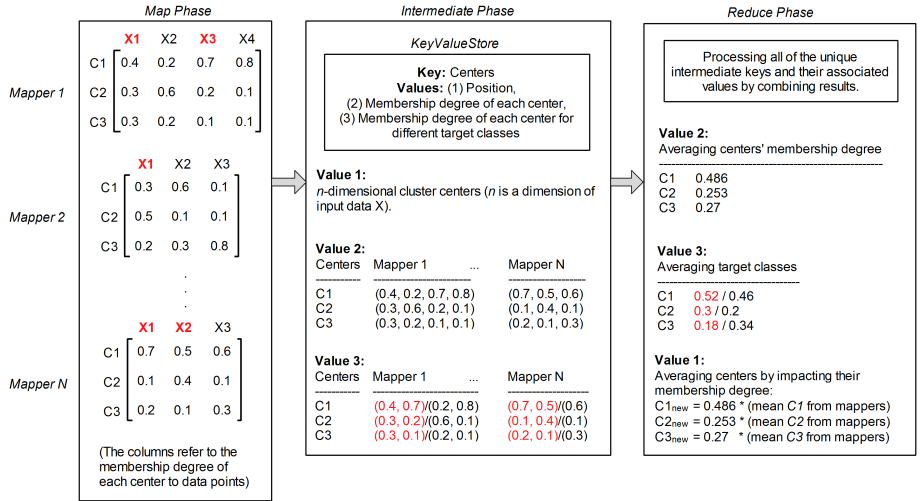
Map Phase

Mapper 1

| | X1 | X2 | X3 | X4 |
|---|---|---|---|---|
| C1 | 0.4 | 0.2 | 0.7 | 0.8 |
| C2 | 0.3 | 0.6 | 0.2 | 0.1 |
| C3 | 0.3 | 0.2 | 0.1 | 0.1 |

Mapper 2

| | X1 | X2 | X3 |
|---|---|---|---|
| C1 | 0.3 | 0.6 | 0.1 |
| C2 | 0.5 | 0.1 | 0.1 |
| C3 | 0.2 | 0.3 | 0.8 |

.
.
.

Mapper N

| | X1 | X2 | X3 |
|---|---|---|---|
| C1 | 0.7 | 0.5 | 0.6 |
| C2 | 0.1 | 0.4 | 0.1 |
| C3 | 0.2 | 0.1 | 0.3 |

(The columns refer to the membership degree of each center to data points)

Intermediate Phase

KeyValueStore

Key: Centers
Values: (1) Position, (2) Membership degree of each center, (3) Membership degree of each center for different target classes

Value 1:
n-dimensional cluster centers (n is a dimension of input data X).

Value 2:

| Centers | Mapper 1 | ... | Mapper N |
|---|---|---|---|
| C1 | (0.4, 0.2, 0.7, 0.8) | | (0.7, 0.5, 0.6) |
| C2 | (0.3, 0.6, 0.2, 0.1) | | (0.1, 0.4, 0.1) |
| C3 | (0.3, 0.2, 0.1, 0.1) | | (0.2, 0.1, 0.3) |

Value 3:

| Centers | Mapper 1 | ... | Mapper N |
|---|---|---|---|
| C1 | (0.4, 0.7)/(0.2, 0.8) | | (0.7, 0.5)/(0.6) |
| C2 | (0.3, 0.2)/(0.6, 0.1) | | (0.1, 0.4)/(0.1) |
| C3 | (0.3, 0.1)/(0.2, 0.1) | | (0.2, 0.1)/(0.3) |

Reduce Phase

Processing all of the unique intermediate keys and their associated values by combining results.

Value 2:
Averaging centers' membership degree
C1 0.486
C2 0.253
C3 0.27

Value 3:
Averaging target classes
C1 0.52 / 0.46
C2 0.3 / 0.2
C3 0.18 / 0.34

Value 1:
Averaging centers by impacting their membership degree:
C1$_{new}$ = 0.486 * (mean C1 from mappers)
C2$_{new}$ = 0.253 * (mean C2 from mappers)
C3$_{new}$ = 0.27 * (mean C3 from mappers)